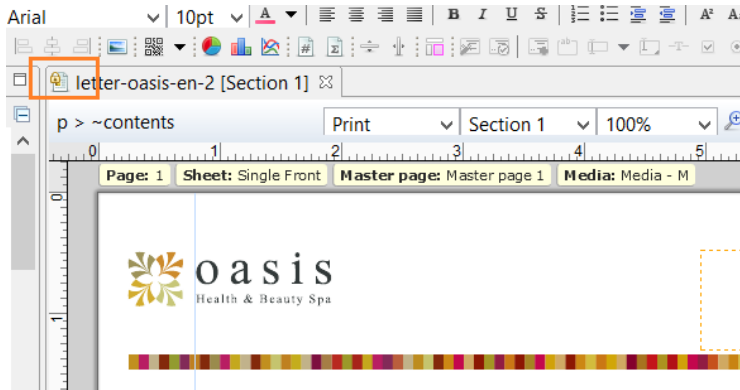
Arial
10pt
A
B I U S
A² A

letter-oasis-en-2 [Section 1]

p > ~contents
Print
Section 1
100%

0 1 2 3 4 5

Page: 1 Sheet: Single Front Master page: Master page 1 Media: Media - M

0
1

oasis
Health & Beauty Spa